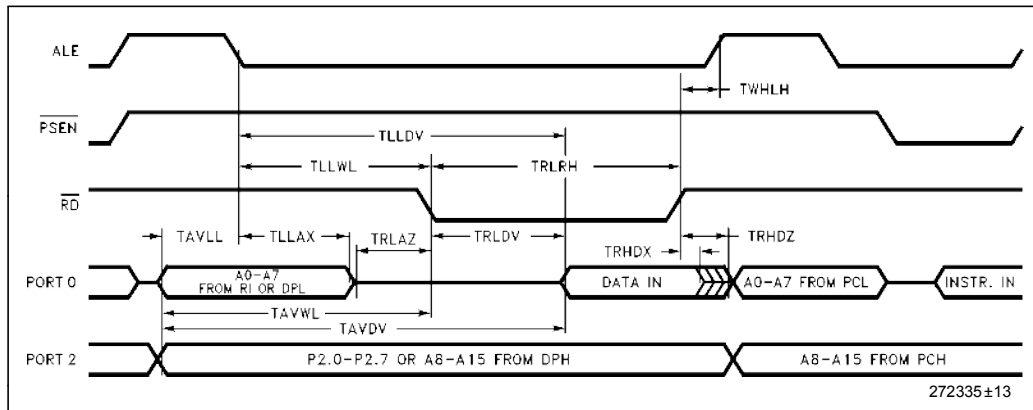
ALE

TWHLH

$\overline{PSEN}$

TLLDV

TLLWL

TRLRH

$\overline{RD}$

TAVLL

TLLAX

TRLAZ

TRLDV

TRHDX

TRHDZ

PORT 0

A0–A7 FROM RI OR DPL

DATA IN

A0–A7 FROM PCL

INSTR. IN

TAVWL

TAVDV

PORT 2

P2.0–P2.7 OR A8–A15 FROM DPH

A8–A15 FROM PCH

272335±13